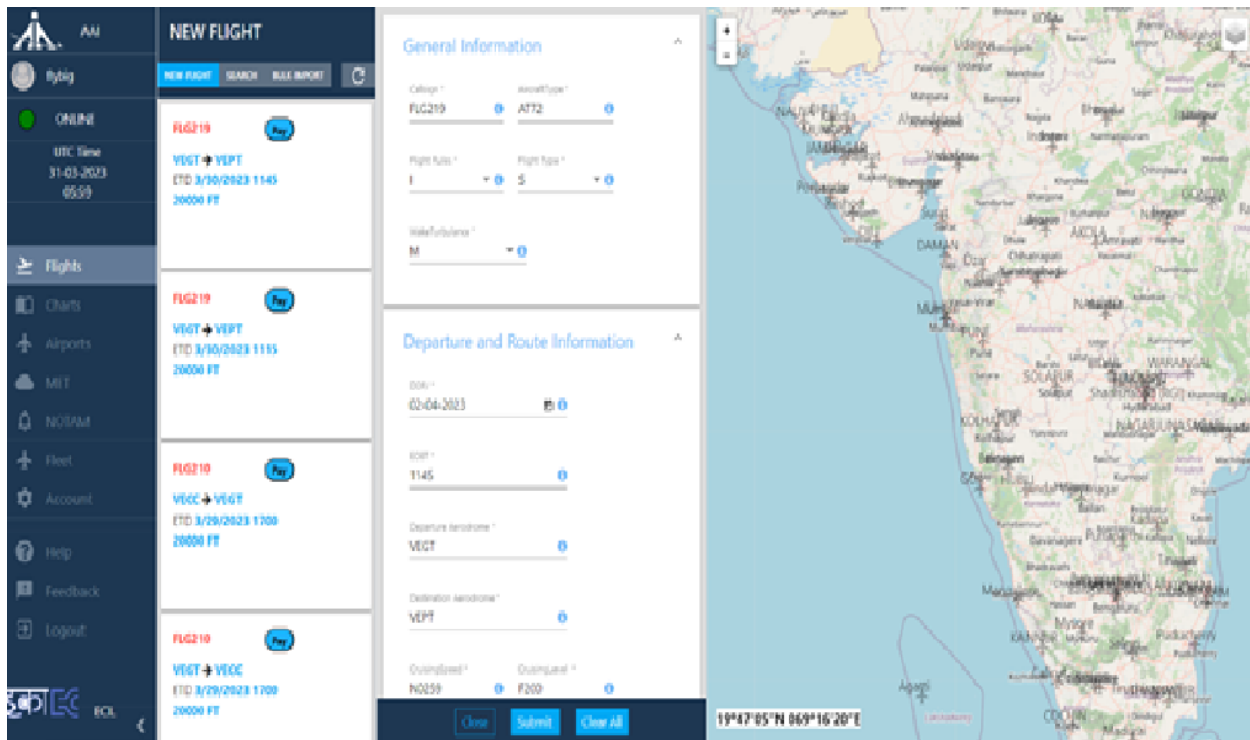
AAI

flybig

ONLINE

UTC Time
31-03-2023
05:59

Flights

Charts

Airports

MET

NOTAM

Fleet

Account

Help

Feedback

Logout

ECIL

NEW FLIGHT

NEW FLIGHT SEARCH BULK IMPORT

FLG219
Pay
VEGT → VEPT
ETD 3/30/2023 1145
20000 FT

FLG219
Pay
VEGT → VEPT
ETD 3/30/2023 1155
20000 FT

FLG210
Pay
VECC → VEGT
ETD 3/29/2023 1700
20000 FT

FLG210
Pay
VEGT → VECC
ETD 3/29/2023 1700
20000 FT

General Information

Callsign *
FLG219

AircraftType *
AT72

Flight Rules *
I

Flight Type *
S

WakeTurbulence *
M

Departure and Route Information

DOF *
02-04-2023

EOBT *
1145

Departure Aerodrome *
VEGT

Destination Aerodrome *
VEPT

CruisingSpeed *
N0259

CruisingLevel *
F200

Close Submit Clear All

+
-

DAMAN
AKOLA
SOLAPUR
KOLHAPUR
WARANGAL
NAGARJUNASAGAR
Mysore

19°47'05"N 069°16'20"E